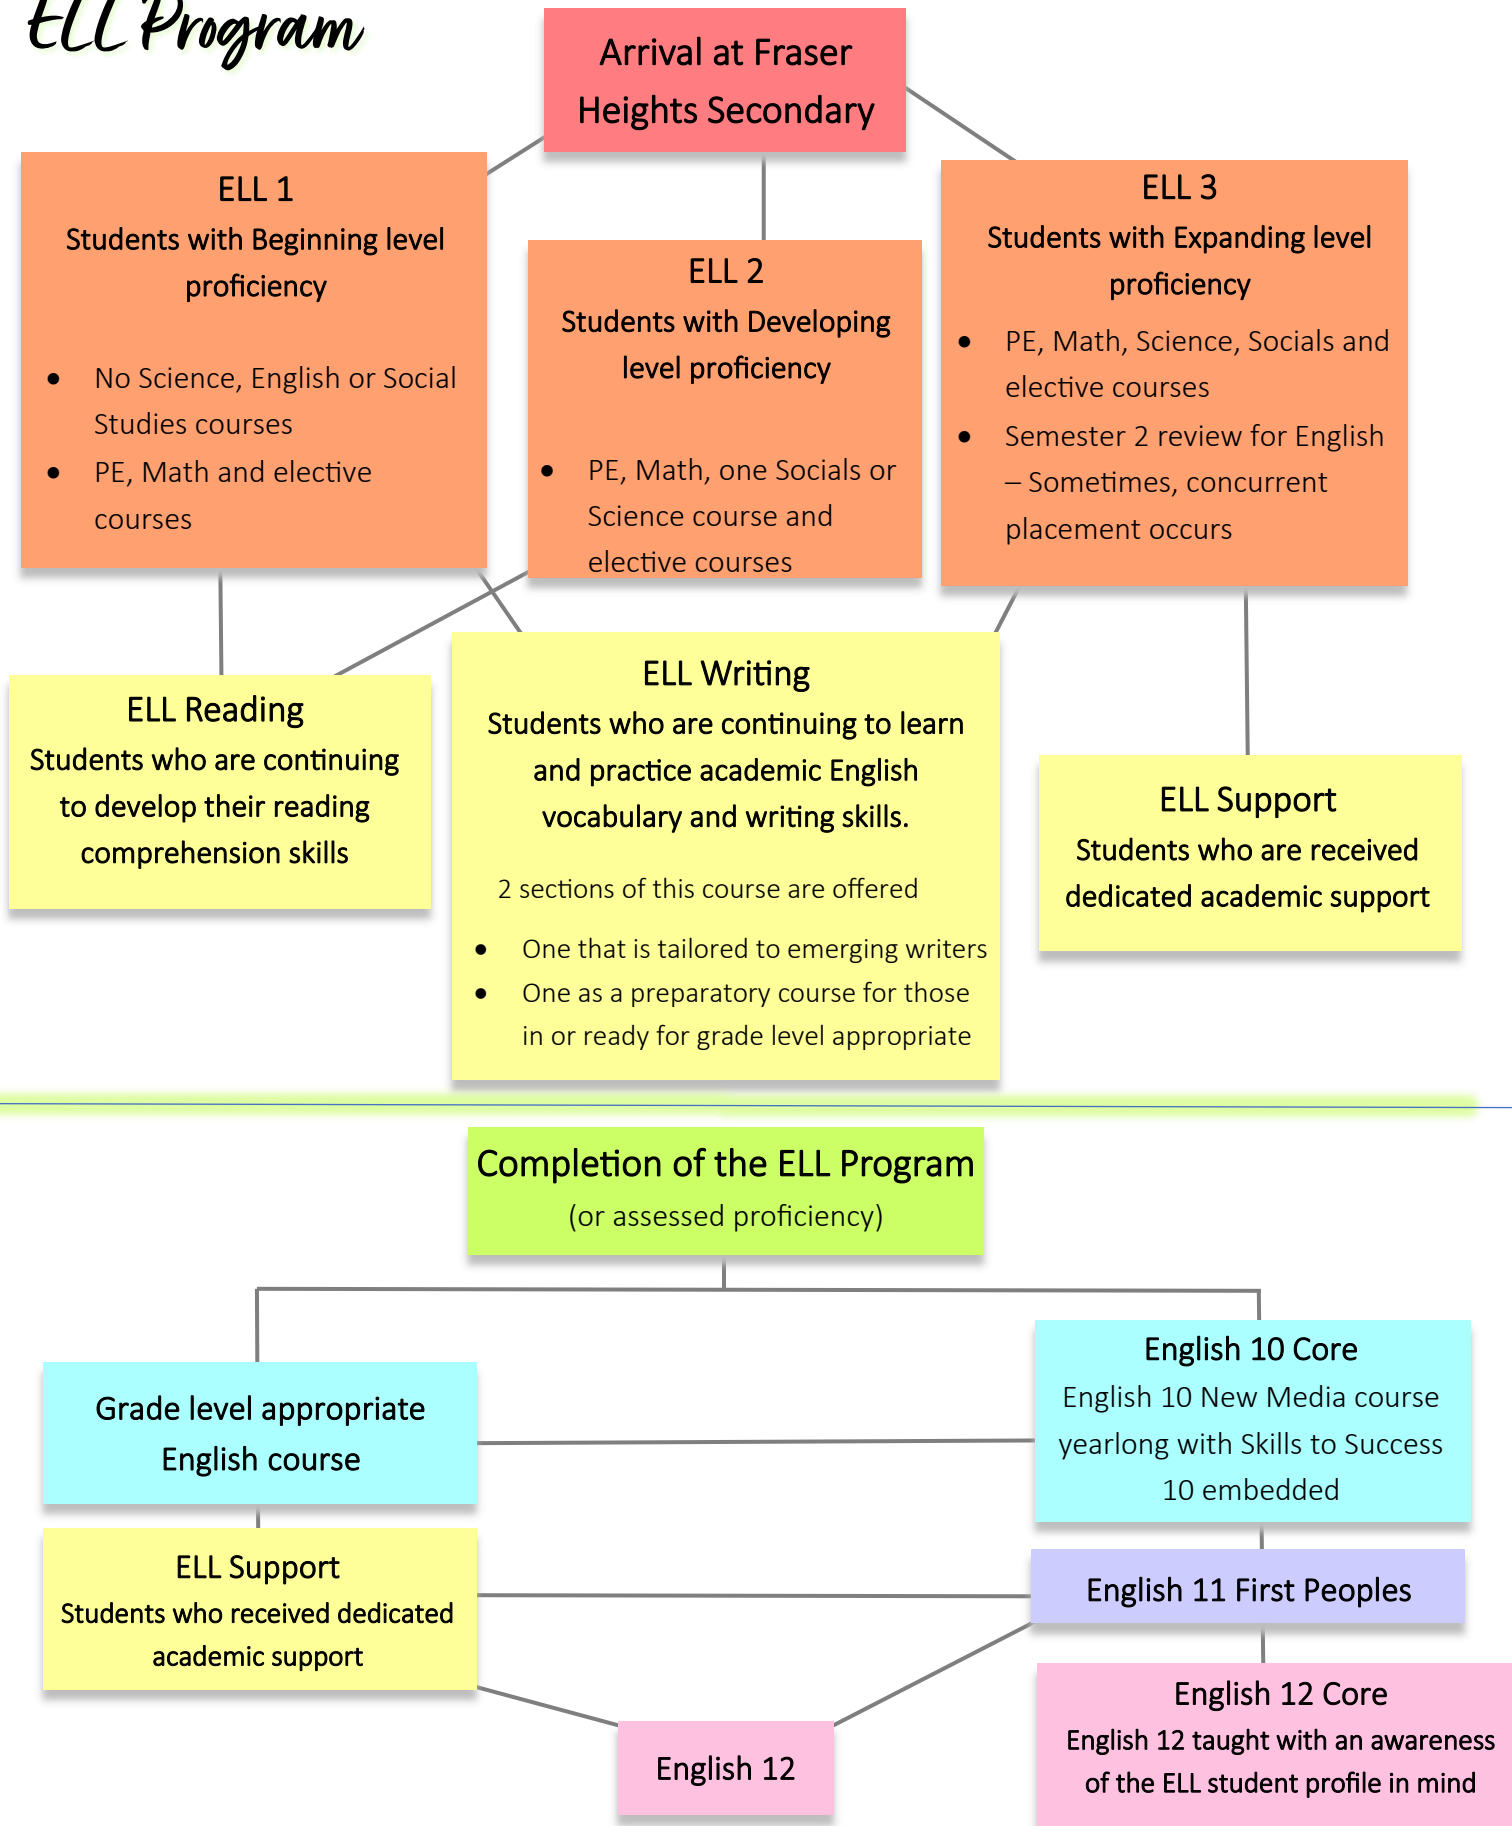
ELL Program

Arrival at Fraser Heights Secondary

ELL 1
Students with Beginning level proficiency

- No Science, English or Social Studies courses
- PE, Math and elective courses

ELL 2
Students with Developing level proficiency

- PE, Math, one Socials or Science course and elective courses

ELL 3
Students with Expanding level proficiency

- PE, Math, Science, Socials and elective courses
- Semester 2 review for English – Sometimes, concurrent placement occurs

ELL Reading
Students who are continuing to develop their reading comprehension skills

ELL Writing
Students who are continuing to learn and practice academic English vocabulary and writing skills.

2 sections of this course are offered

- One that is tailored to emerging writers
- One as a preparatory course for those in or ready for grade level appropriate

ELL Support
Students who are received dedicated academic support

Completion of the ELL Program
(or assessed proficiency)

Grade level appropriate English course

English 10 Core
English 10 New Media course yearlong with Skills to Success 10 embedded

ELL Support
Students who received dedicated academic support

English 11 First Peoples

English 12 Core
English 12 taught with an awareness of the ELL student profile in mind

English 12